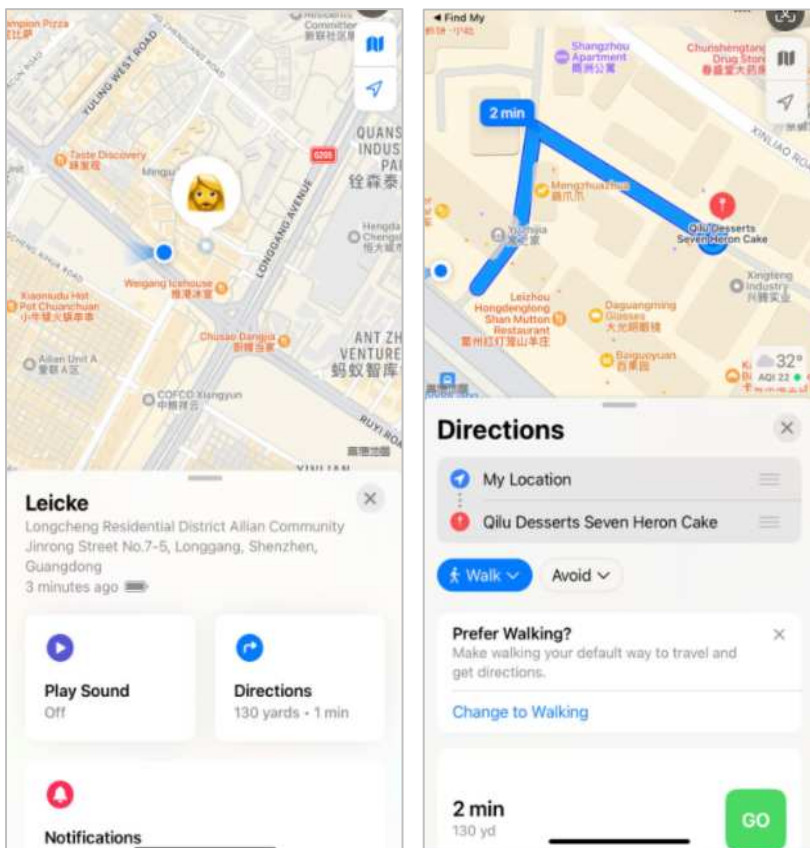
mpion Pizza
Committee
YULING WEST ROAD
QUANS
INDUS
PA
铨森泰
G205
Taste Discovery
Mengu
Hengda
Cheng
恒大城
LONGGANG AVENUE
Xiaonudu Hot Pot Chuanchuan
小牛猛火锅串串
Weigang Icehouse
维港冰室
Chusao Dangui
厨嫂当归
ANT ZH
VENTURE
蚂蚁智库
Ailian Unit A
爱联A区
COFCO Xiangyun
中粮祥云
RUYI ROAD
XINLIAN

Leicke
Longcheng Residential District Ailian Community Jinrong Street No.7-5, Longgang, Shenzhen, Guangdong
3 minutes ago

Play Sound
Off

Directions
130 yards • 1 min

Notifications

◀ Find My
Shangzhou Apartment
商洲公寓
Chunshengtang Drug Store
春盛堂大药房
2 min
XINLIAO ROAD
Mengzhuazhua
萌爪爪
Qilu Desserts Seven Heron Cake
Yishijia
Xingteng Industry
兴腾实业
Leizhou Hongdengfong Shan Mutton Restaurant
雷州红灯笼山羊庄
Daguangming Glasses
大光明眼镜
Baiguoyuan
百果园
32°
AQI 22

Directions
My Location
Qilu Desserts Seven Heron Cake
Walk
Avoid
Prefer Walking?
Make walking your default way to travel and get directions.
Change to Walking
2 min
130 yd
GO